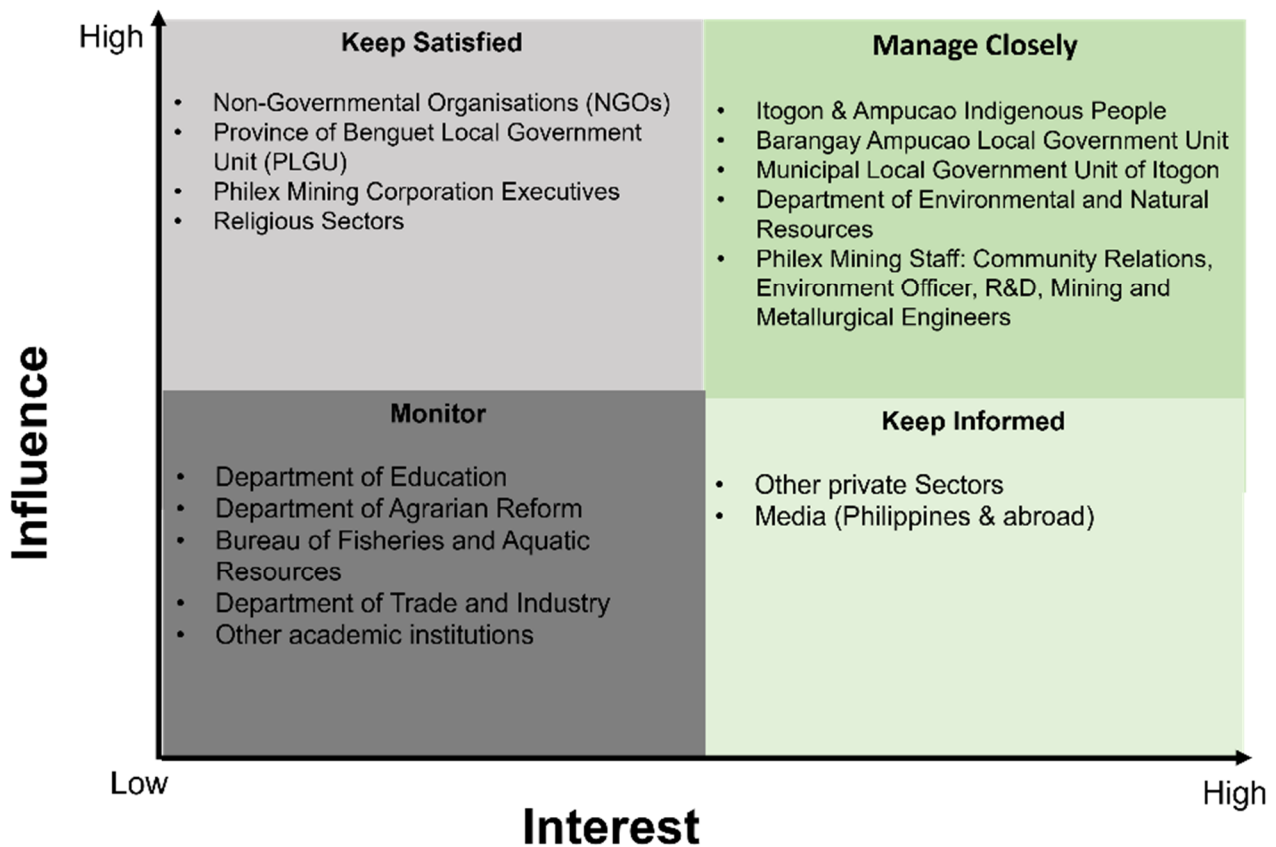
High

Influence

Keep Satisfied

- Non-Governmental Organisations (NGOs)
- Province of Benguet Local Government Unit (PLGU)
- Philex Mining Corporation Executives
- Religious Sectors

Manage Closely

- Itogon & Ampucao Indigenous People
- Barangay Ampucao Local Government Unit
- Municipal Local Government Unit of Itogon
- Department of Environmental and Natural Resources
- Philex Mining Staff: Community Relations, Environment Officer, R&D, Mining and Metallurgical Engineers

Monitor

- Department of Education
- Department of Agrarian Reform
- Bureau of Fisheries and Aquatic Resources
- Department of Trade and Industry
- Other academic institutions

Keep Informed

- Other private Sectors
- Media (Philippines & abroad)

Low

High

Interest